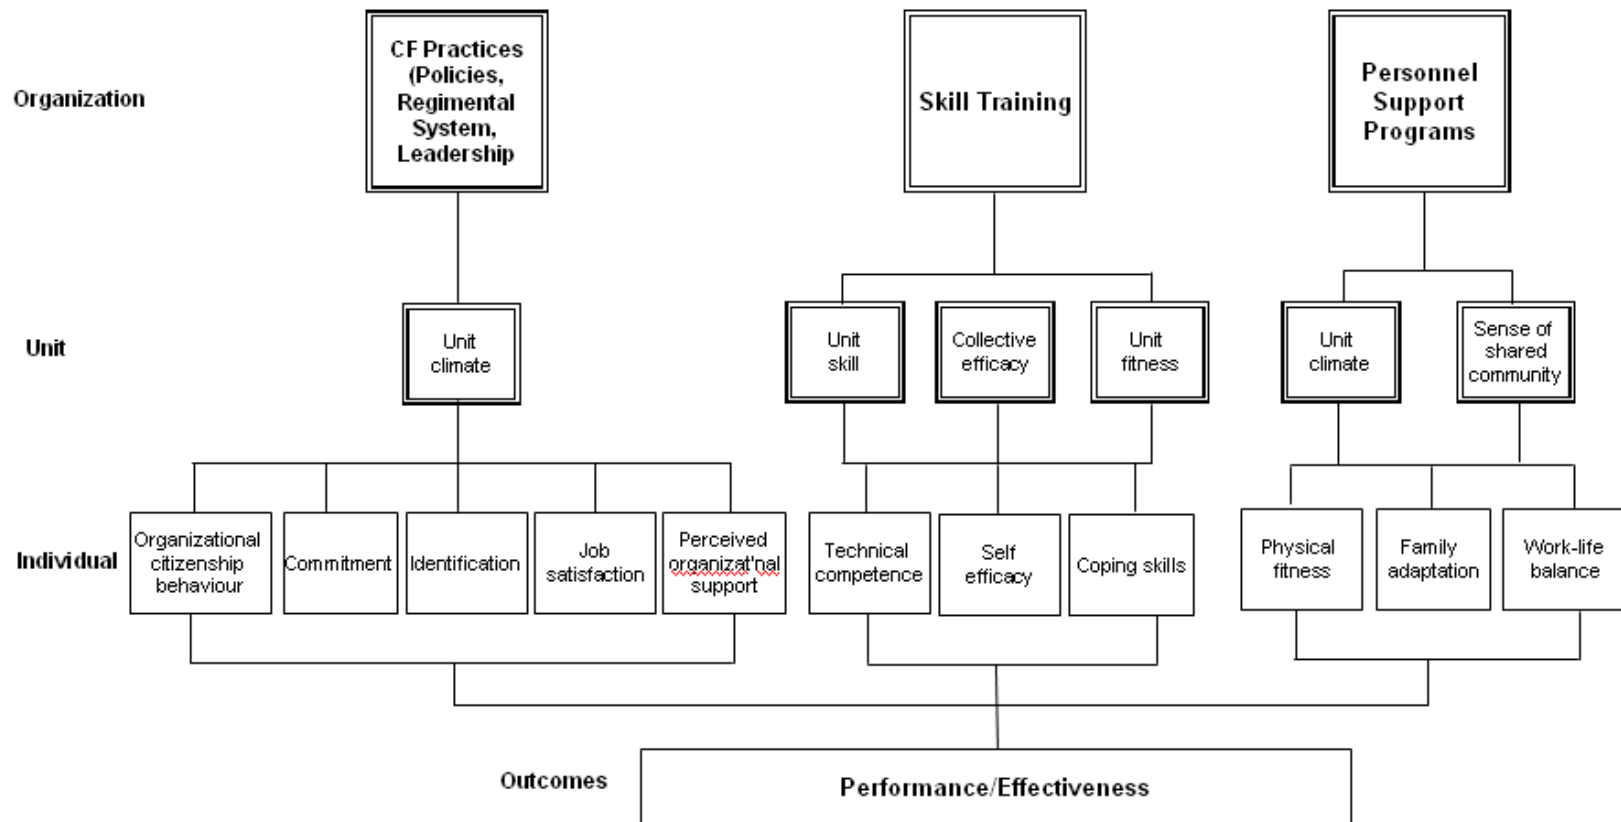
Organization

CF Practices (Policies, Regimental System, Leadership

Skill Training

Personnel Support Programs

Unit

Unit climate

Unit skill

Collective efficacy

Unit fitness

Unit climate

Sense of shared community

Individual

Organizational citizenship behaviour

Commitment

Identification

Job satisfaction

Perceived organizat'nal support

Technical competence

Self efficacy

Coping skills

Physical fitness

Family adaptation

Work-life balance

Outcomes

Performance/Effectiveness